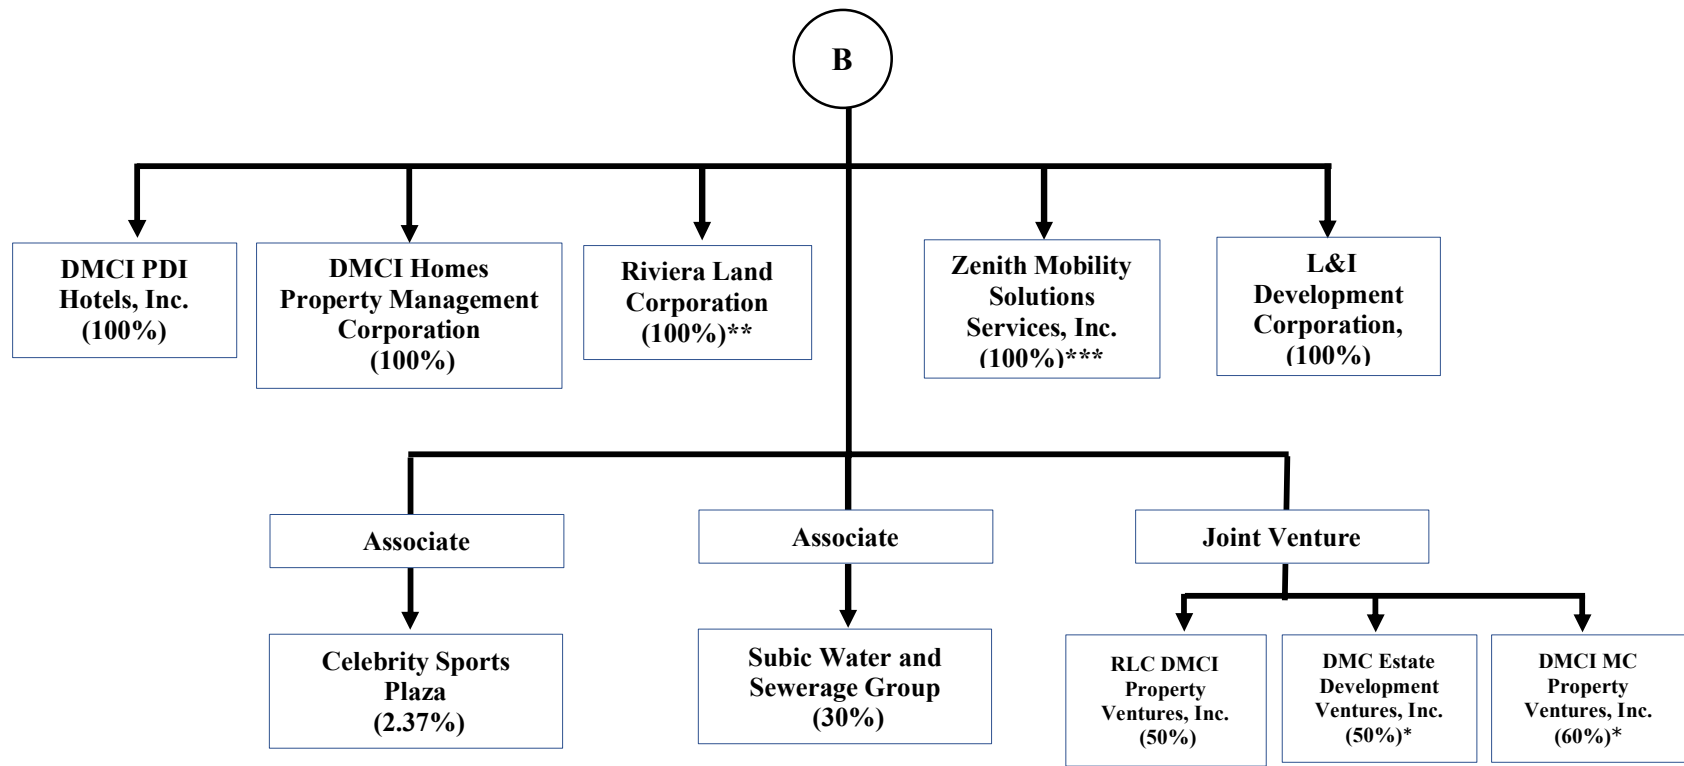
B

DMCI PDI Hotels, Inc. (100%)

DMCI Homes Property Management Corporation (100%)

Riviera Land Corporation (100%)**

Zenith Mobility Solutions Services, Inc. (100%)***

L&I Development Corporation, (100%)

Associate

Celebrity Sports Plaza (2.37%)

Associate

Subic Water and Sewerage Group (30%)

Joint Venture

RLC DMCI Property Ventures, Inc. (50%)

DMC Estate Development Ventures, Inc. (50%)*

DMCI MC Property Ventures, Inc. (60%)*